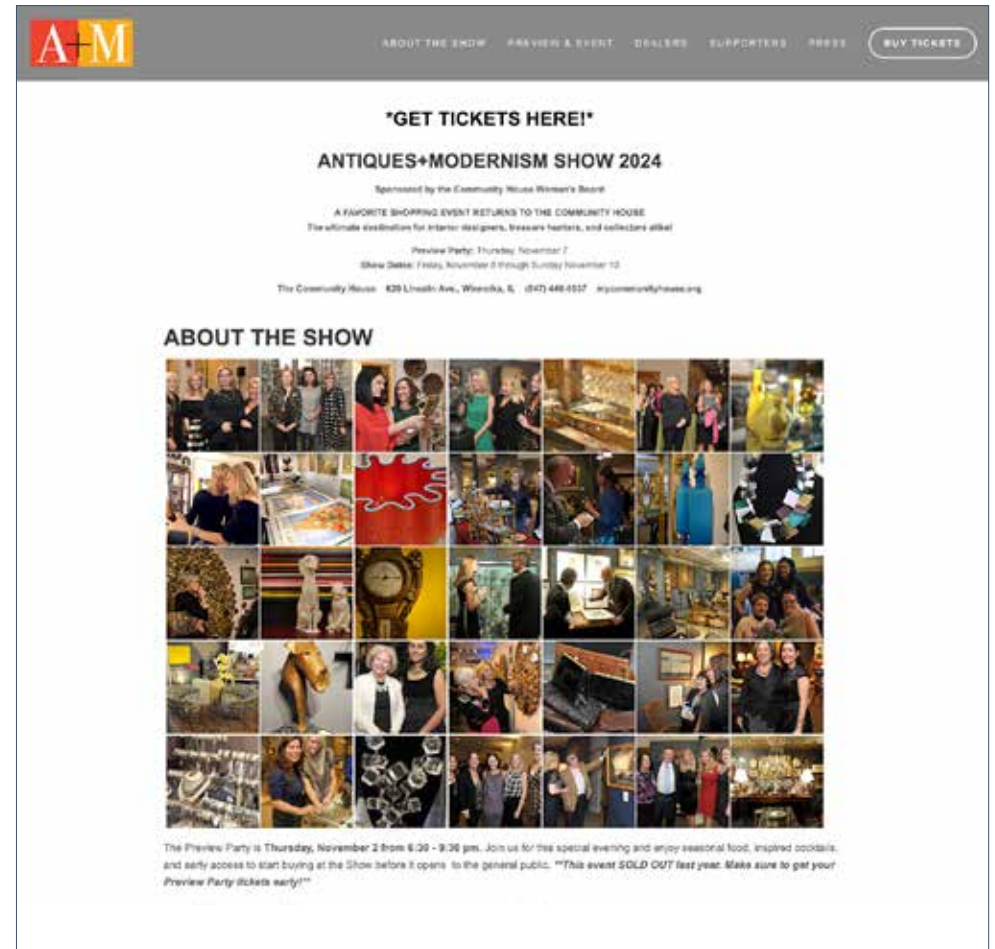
A+M

ABOUT THE SHOW PREVIEW & EVENT DEALERS SUPPORTERS PRESS BUY TICKETS

*GET TICKETS HERE!*

ANTIQUES+MODERNISM SHOW 2024

Sponsored by the Community House Women's Board

A FAVORITE SHOPPING EVENT RETURNS TO THE COMMUNITY HOUSE
The ultimate destination for interior designers, treasure hunters, and collectors alike!

Preview Party: Thursday, November 7
Show Dates: Friday, November 8 through Sunday November 10

The Community House 620 Lincoln Ave., Winnetka, IL (847) 446-0537 mycommunityhouse.org

ABOUT THE SHOW

The Preview Party is Thursday, November 2 from 6:30 - 9:30 pm. Join us for this special evening and enjoy seasonal food, inspired cocktails, and early access to start buying at the Show before it opens to the general public. **This event SOLD OUT last year. Make sure to get your Preview Party tickets early!**